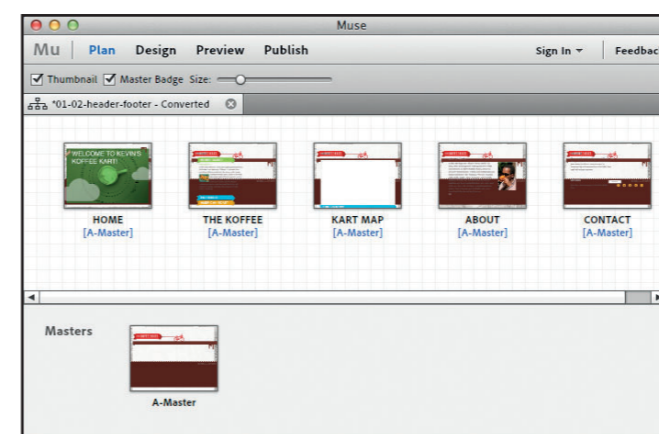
Muse

Mu Plan Design Preview Publish Sign In ▾ Feedbac

Thumbnail Master Badge Size:

*01-02-header-footer - Converted

WELCOME TO KEVIN'S KOFFEE KART!

HOME
[A-Master]

THE KOFFEE
[A-Master]

KART MAP
[A-Master]

ABOUT
[A-Master]

CONTACT
[A-Master]

Masters

A-Master